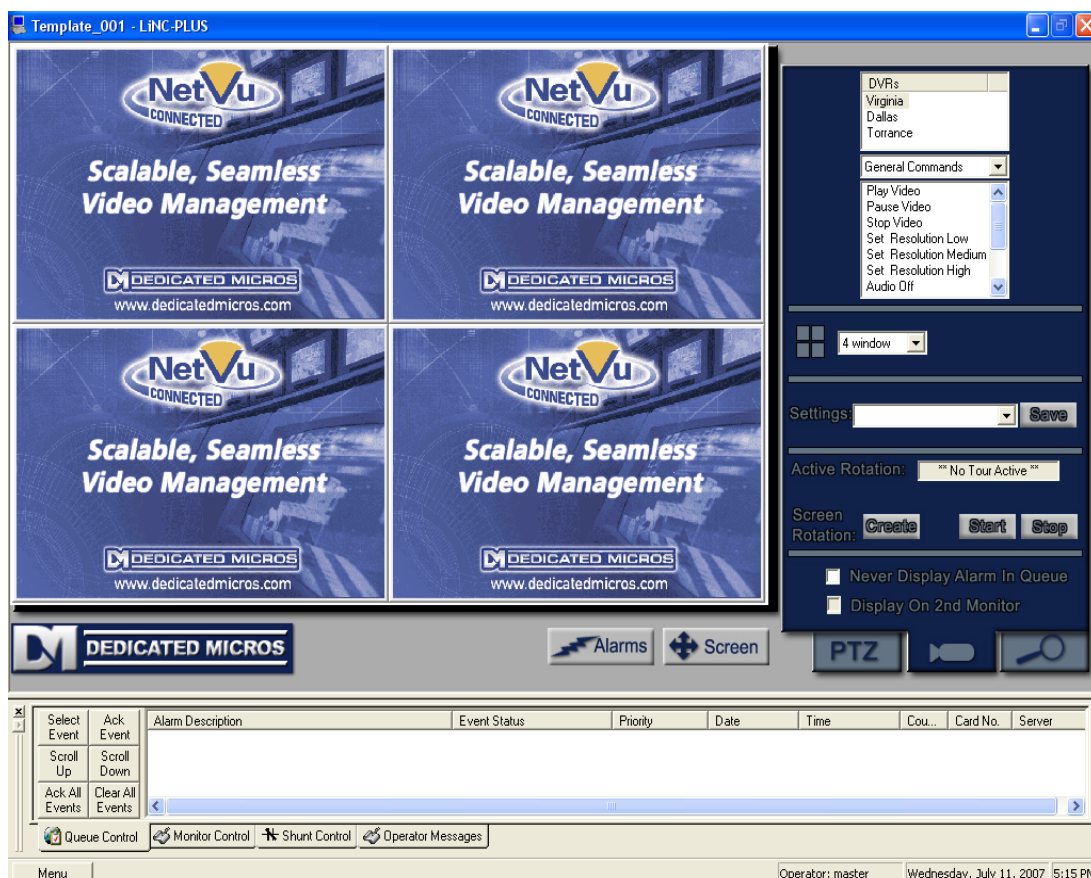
Template_001 - LiNC-PLUS

NetVu CONNECTED
Scalable, Seamless Video Management
DEDICATED MICROS
www.dedicatedmicros.com

NetVu CONNECTED
Scalable, Seamless Video Management
DEDICATED MICROS
www.dedicatedmicros.com

NetVu CONNECTED
Scalable, Seamless Video Management
DEDICATED MICROS
www.dedicatedmicros.com

NetVu CONNECTED
Scalable, Seamless Video Management
DEDICATED MICROS
www.dedicatedmicros.com

DVRs
Virginia
Dallas
Torrance

General Commands

Play Video
Pause Video
Stop Video
Set Resolution Low
Set Resolution Medium
Set Resolution High
Audio Off

4 window

Settings: Save

Active Rotation: ** No Tour Active **

Screen Rotation: Create Start Stop

Never Display Alarm In Queue
Display On 2nd Monitor

DEDICATED MICROS

Alarms Screen

PTZ

| Alarm Description | Event Status | Priority | Date | Time | Cou... | Card No. | Server |
|---|---|---|---|---|---|---|---|

Select Event
Ack Event
Scroll Up
Scroll Down
Ack All Events
Clear All Events

Queue Control
Monitor Control
Shunt Control
Operator Messages

Menu
Operator: master
Wednesday, July 11, 2007
5:15 PM